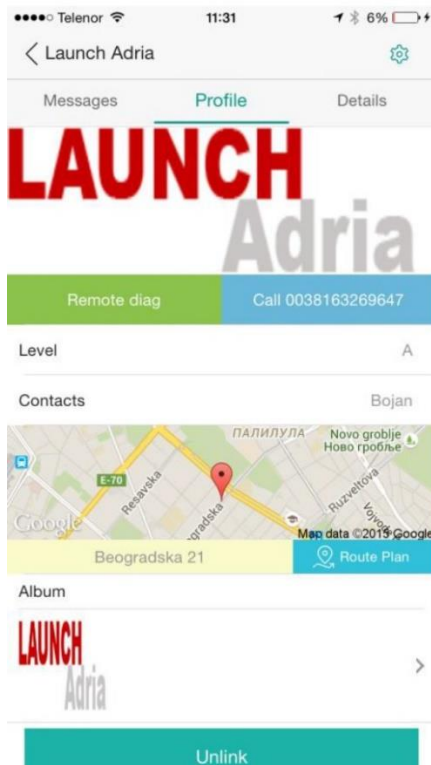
●●●●○ Telenor
11:31
6%

Launch Adria

Messages
Profile
Details

LAUNCH
Adria

Remote diag
Call 0038163269647

Level
A

Contacts
Bojan

ПАЛИЛУЛА
Novo groblje
Ново гробље
E-70
Resavska
Beogradska
Ruzveltova
Vojvode
Google
Map data ©2015 Google

Beogradska 21
Route Plan

Album

LAUNCH
Adria

Unlink